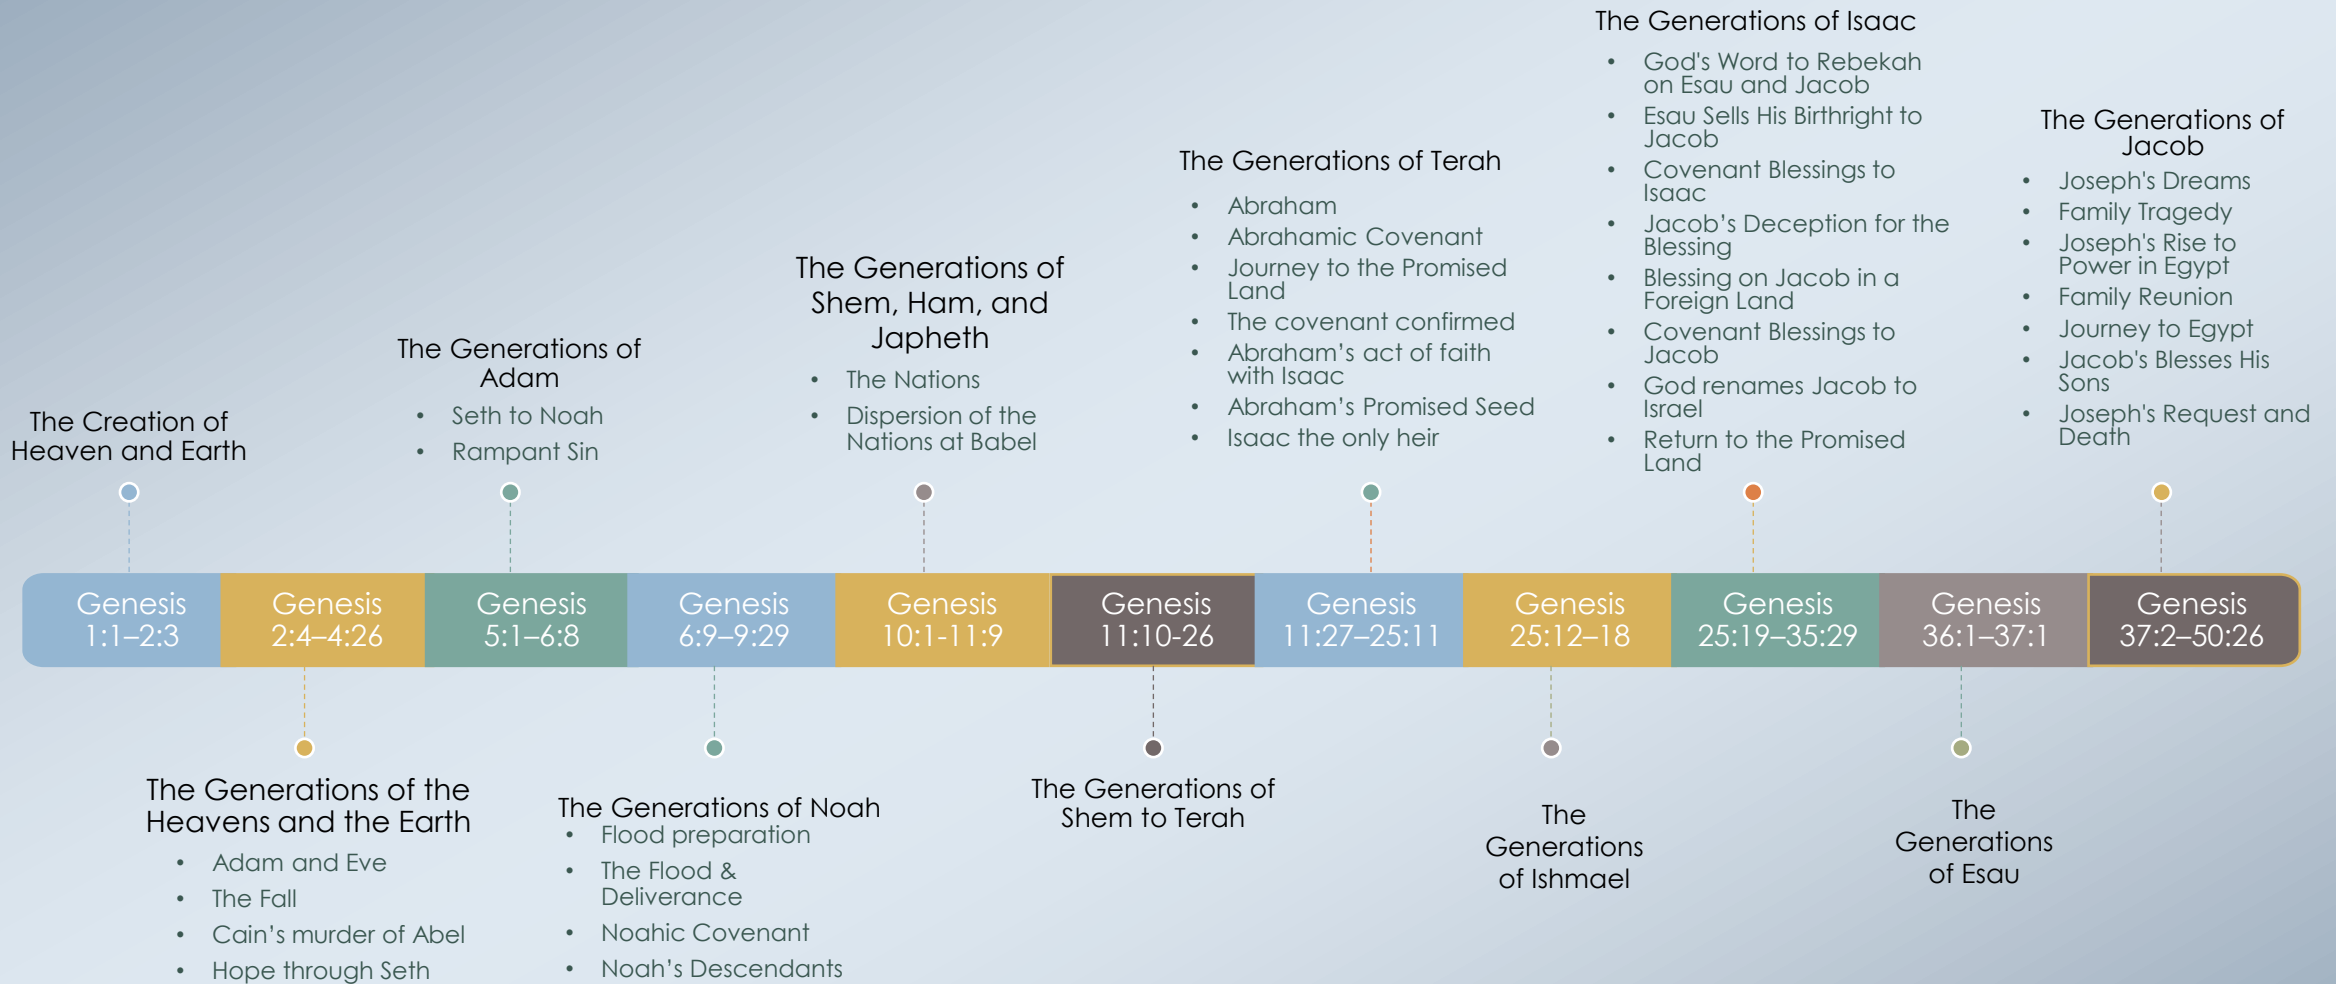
The Creation of Heaven and Earth

The Generations of Adam
• Seth to Noah
• Rampant Sin

The Generations of Shem, Ham, and Japheth
• The Nations
• Dispersion of the Nations at Babel

The Generations of Terah
• Abraham
• Abrahamic Covenant
• Journey to the Promised Land
• The covenant confirmed
• Abraham's act of faith with Isaac
• Abraham's Promised Seed
• Isaac the only heir

The Generations of Isaac
• God's Word to Rebekah on Esau and Jacob
• Esau Sells His Birthright to Jacob
• Covenant Blessings to Isaac
• Jacob's Deception for the Blessing
• Blessing on Jacob in a Foreign Land
• Covenant Blessings to Jacob
• God renames Jacob to Israel
• Return to the Promised Land

The Generations of Jacob
• Joseph's Dreams
• Family Tragedy
• Joseph's Rise to Power in Egypt
• Family Reunion
• Journey to Egypt
• Jacob's Blesses His Sons
• Joseph's Request and Death

| Genesis 1:1–2:3 | Genesis 2:4–4:26 | Genesis 5:1–6:8 | Genesis 6:9–9:29 | Genesis 10:1-11:9 | Genesis 11:10-26 | Genesis 11:27–25:11 | Genesis 25:12–18 | Genesis 25:19–35:29 | Genesis 36:1–37:1 | Genesis 37:2–50:26 |
|---|---|---|---|---|---|---|---|---|---|---|

The Generations of the Heavens and the Earth
• Adam and Eve
• The Fall
• Cain's murder of Abel
• Hope through Seth

The Generations of Noah
• Flood preparation
• The Flood & Deliverance
• Noahic Covenant
• Noah's Descendants

The Generations of Shem to Terah

The Generations of Ishmael

The Generations of Esau